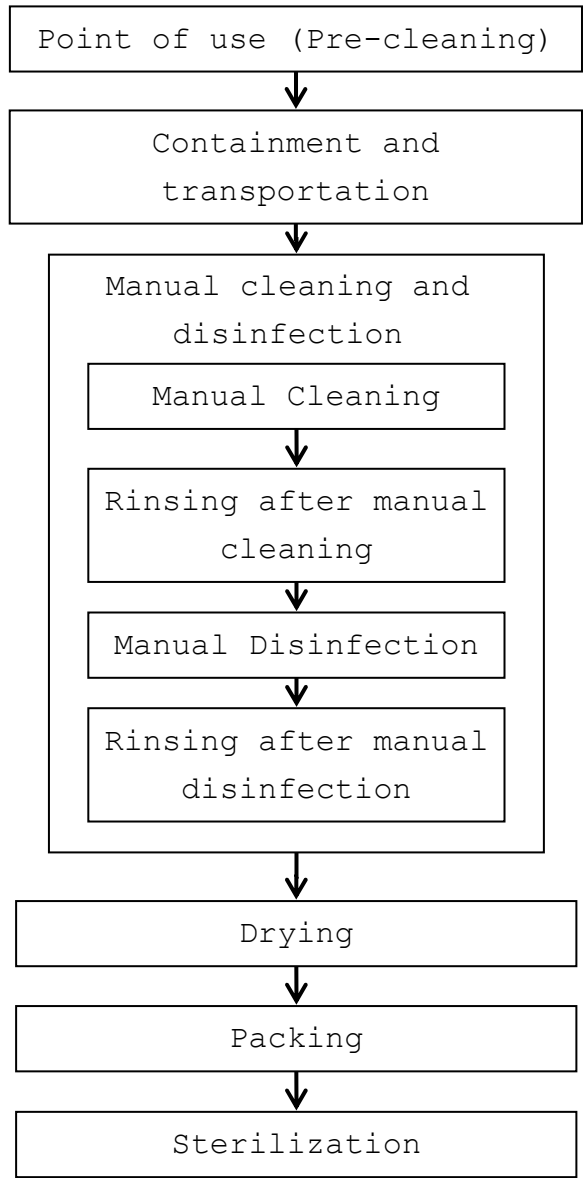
Point of use (Pre-cleaning)

Containment and transportation

Manual cleaning and disinfection

Manual Cleaning

Rinsing after manual cleaning

Manual Disinfection

Rinsing after manual disinfection

Drying

Packing

Sterilization